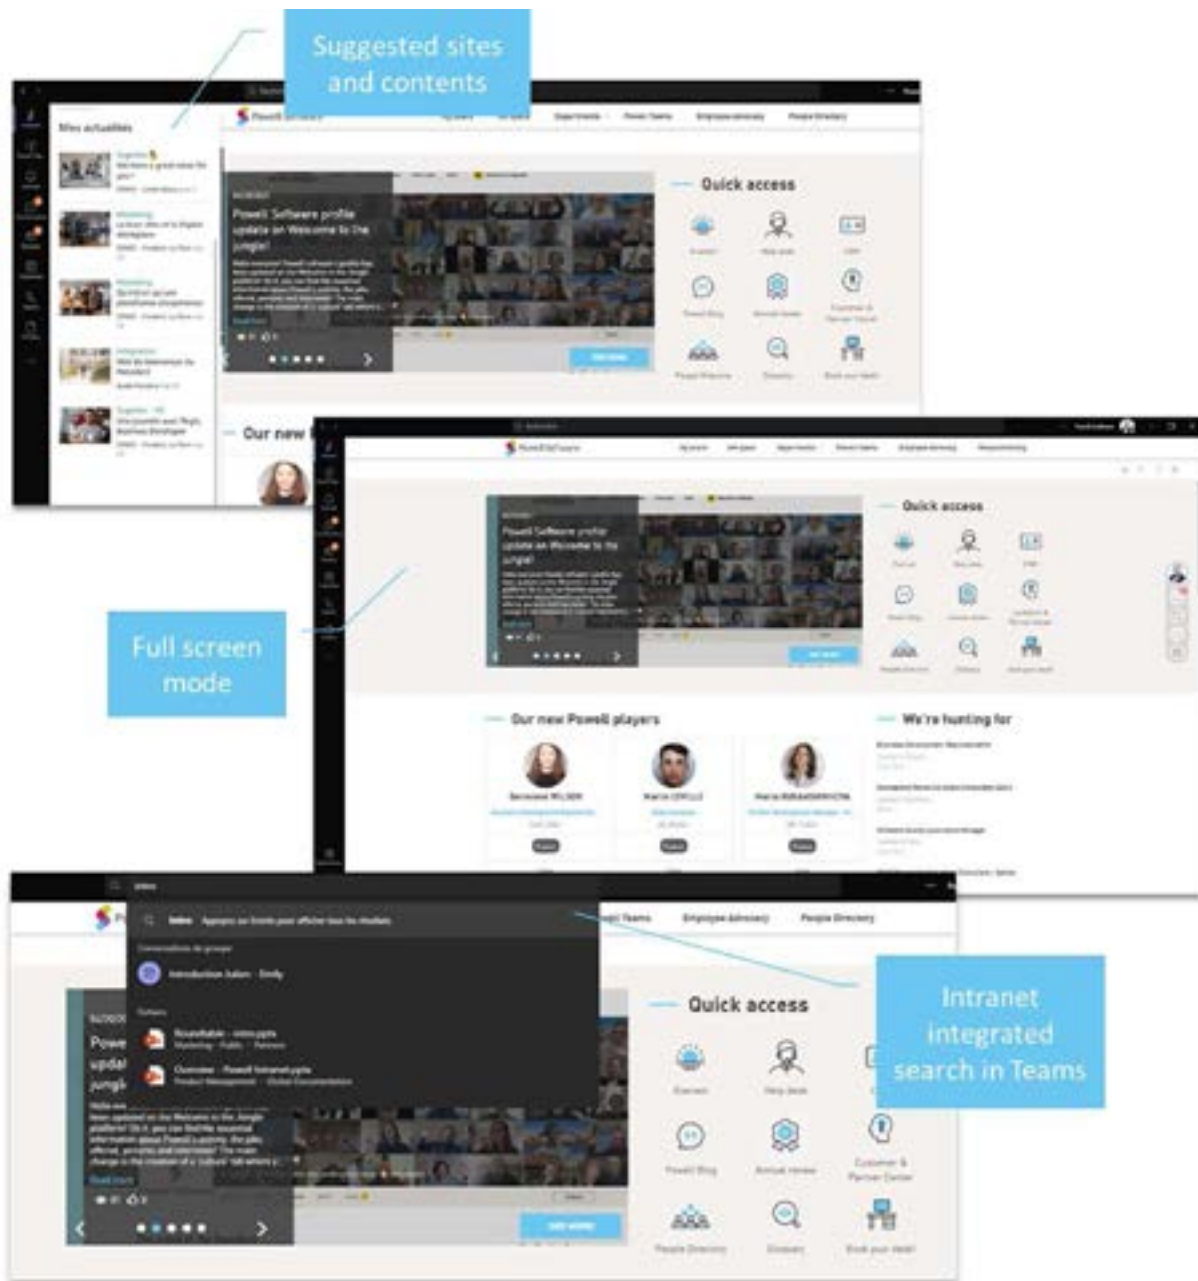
Suggested sites and contents

Mes actualités

Quick access

Powell Software profile update on Welcome to the Jungle!

Our new

Powell Software profile update on Welcome to the Jungle!

Quick access

Full screen mode

Our new Powell players

We're hunting for

Quick access

Intranet integrated search in Teams

Powe updat jungl

Read more

Project Teams Employee Advocacy People Directory

Introduction Jalen - Emily

Powell Blog

People Directory